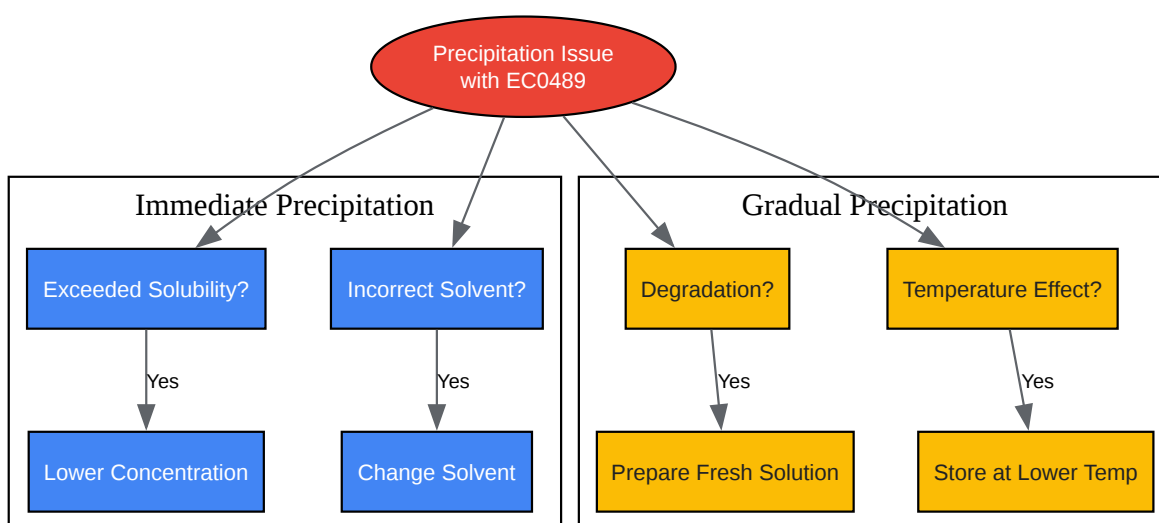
Precipitation Issue with EC0489

Immediate Precipitation

Exceeded Solubility?

Yes

Lower Concentration

Incorrect Solvent?

Yes

Change Solvent

Gradual Precipitation

Degradation?

Yes

Prepare Fresh Solution

Temperature Effect?

Yes

Store at Lower Temp